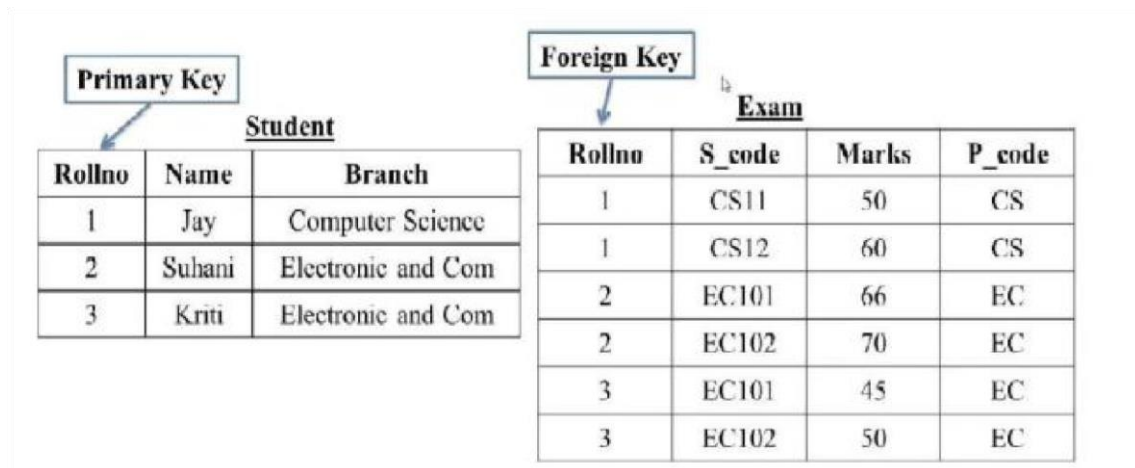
Primary Key

Student

| Rollno | Name | Branch |
|---|---|---|
| 1 | Jay | Computer Science |
| 2 | Suhani | Electronic and Com |
| 3 | Kriti | Electronic and Com |

Foreign Key

Exam

| Rollno | S_code | Marks | P_code |
|---|---|---|---|
| 1 | CS11 | 50 | CS |
| 1 | CS12 | 60 | CS |
| 2 | EC101 | 66 | EC |
| 2 | EC102 | 70 | EC |
| 3 | EC101 | 45 | EC |
| 3 | EC102 | 50 | EC |